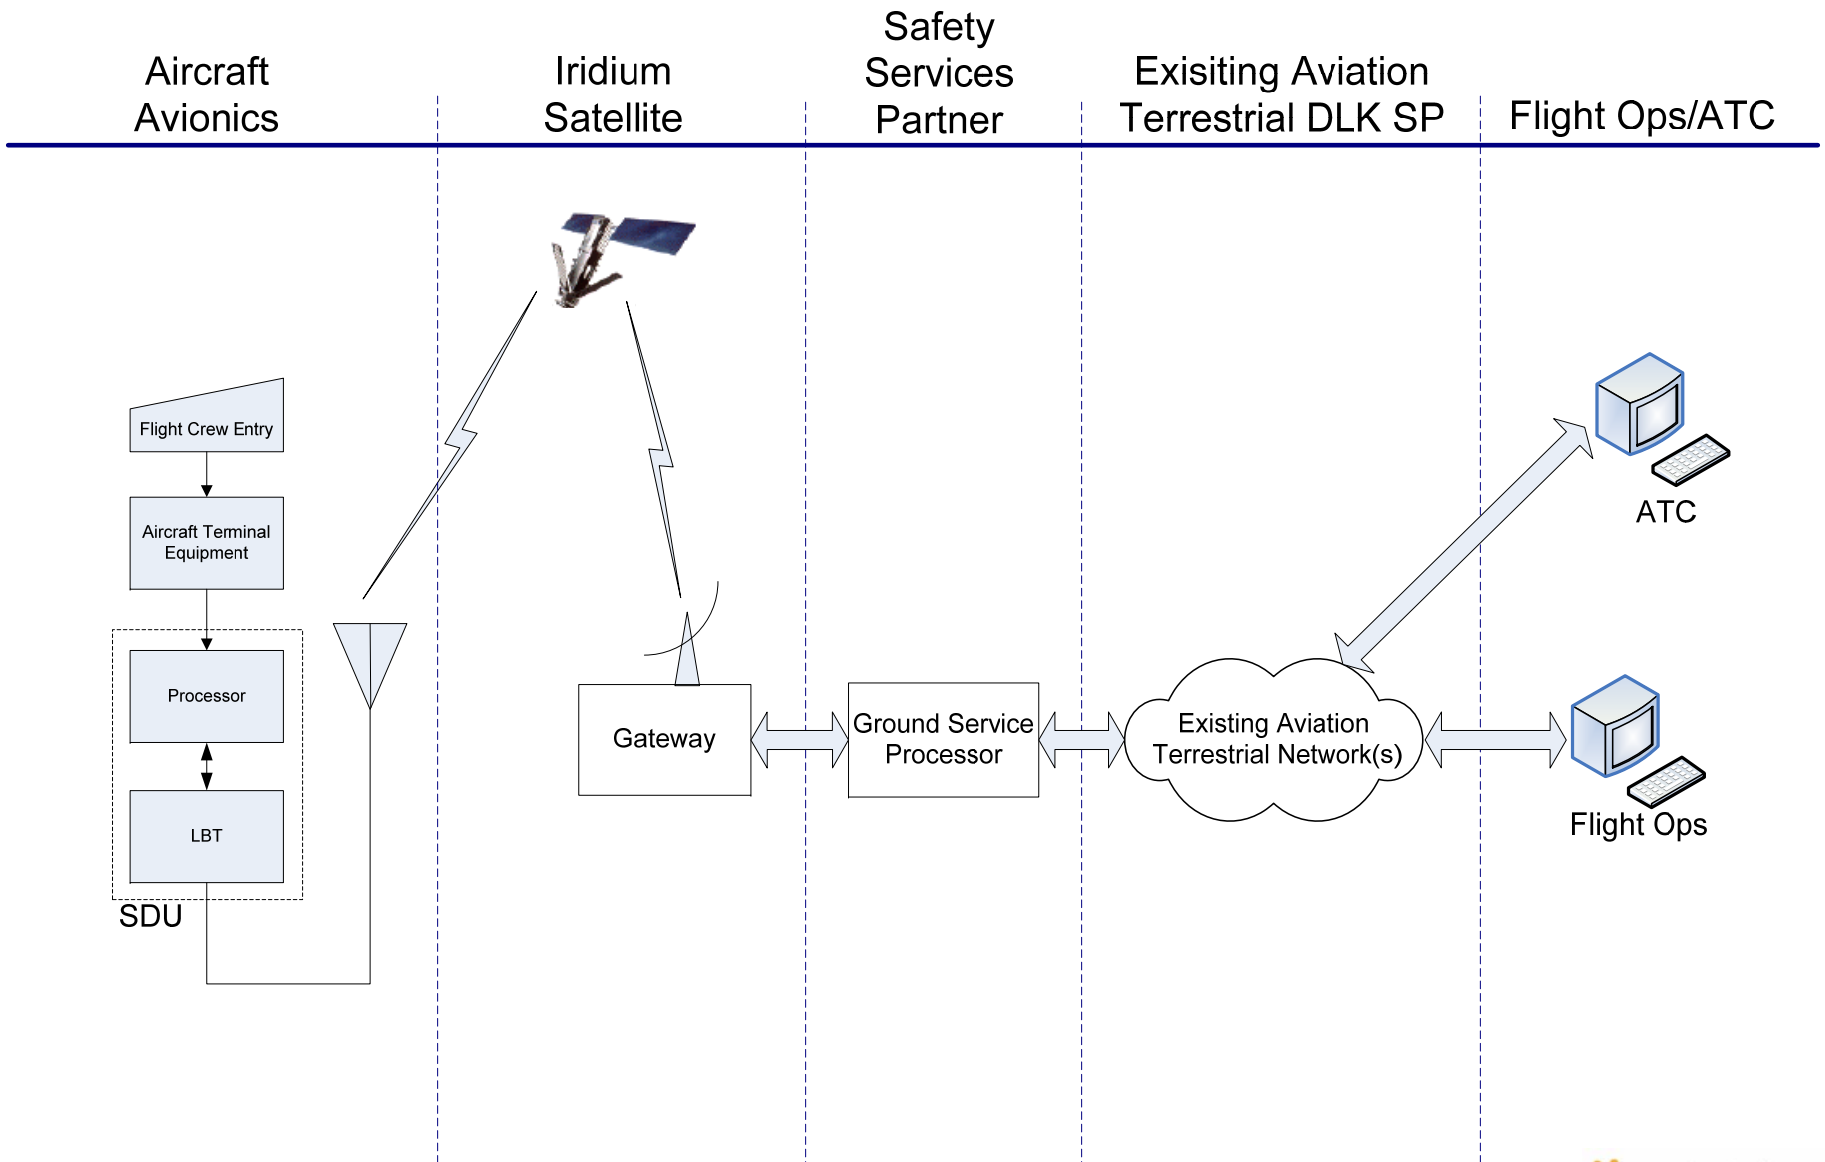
Aircraft Avionics

Iridium Satellite

Safety Services Partner

Exisiting Aviation Terrestrial DLK SP

Flight Ops/ATC

Flight Crew Entry

Aircraft Terminal Equipment

Processor

LBT

SDU

Gateway

Ground Service Processor

Existing Aviation Terrestrial Network(s)

ATC

Flight Ops